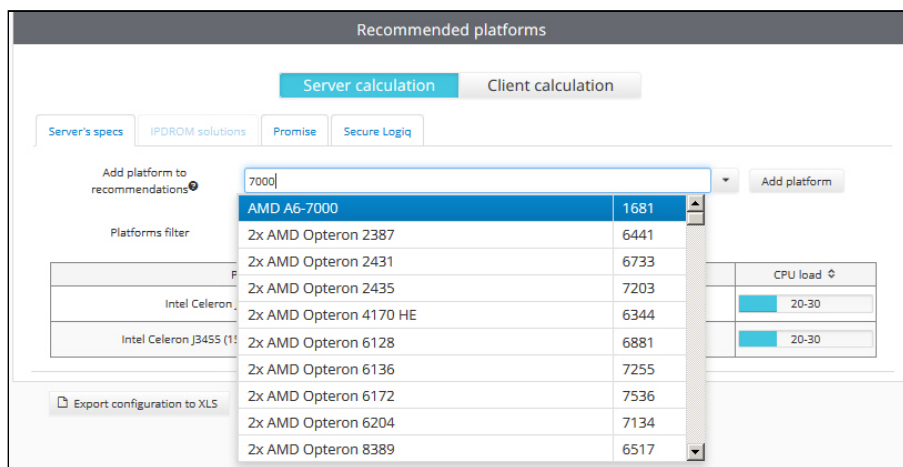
Recommended platforms

Server calculation | Client calculation

Server's specs | IPDROM solutions | Promise | Secure Logiq

Add platform to recommendations

7000

Add platform

Platforms filter

| AMD A6-7000 | 1681 |
|---|---|
| 2x AMD Opteron 2387 | 6441 |
| 2x AMD Opteron 2431 | 6733 |
| 2x AMD Opteron 2435 | 7203 |
| 2x AMD Opteron 4170 HE | 6344 |
| 2x AMD Opteron 6128 | 6881 |
| 2x AMD Opteron 6136 | 7255 |
| 2x AMD Opteron 6172 | 7536 |
| 2x AMD Opteron 6204 | 7134 |
| 2x AMD Opteron 8389 | 6517 |

| P | CPU load |
|---|---|
| Intel Celeron | 20-30 |
| Intel Celeron J3455 (15 | 20-30 |

Export configuration to XLS